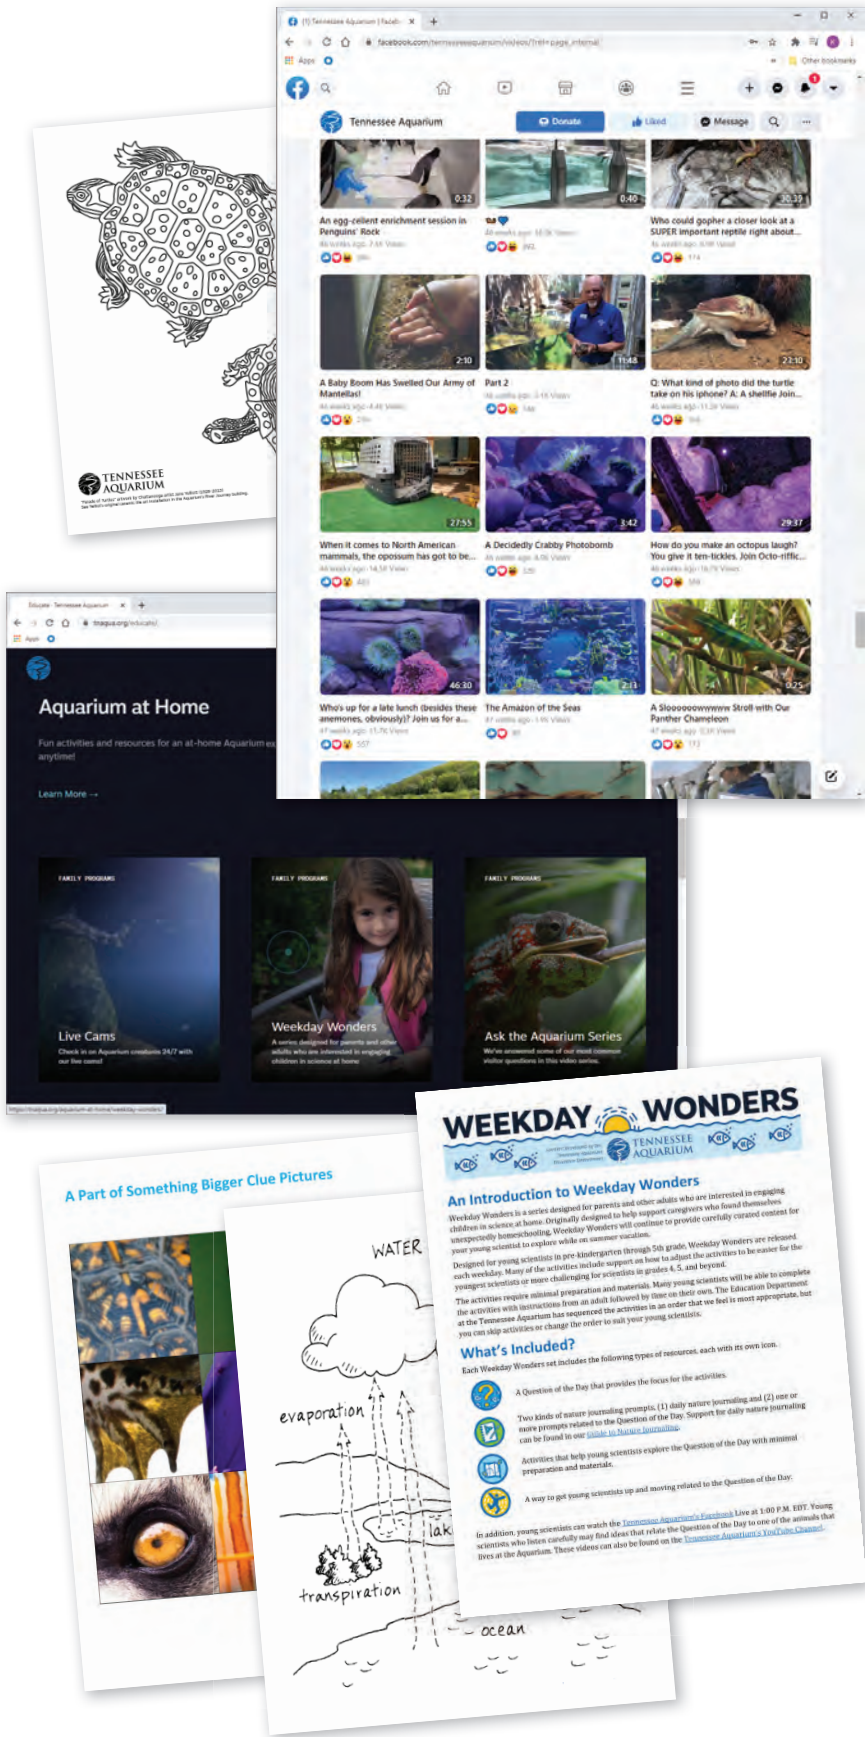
(1) Tennessee Aquarium | Faceb...

facebook.com/tennesseeaquarium/videos/?ref=page_internal

Apps

Other bookmarks

Tennessee Aquarium

Donate

Liked

Message

0:32

An egg-cellent enrichment session in Penguins' Rock

0:40

30:39

Who could gopher a closer look at a SUPER important reptile right about...

2:10

A Baby Boom Has Swelled Our Army of Mantellas!

11:48

Part 2

22:10

Q: What kind of photo did the turtle take on his iphone? A: A shellfie Join...

27:55

When it comes to North American mammals, the opossum has got to be...

3:42

A Decidedly Crabby Photobomb

29:37

How do you make an octopus laugh? You give it ten-tickles. Join Octo-riffic...

46:30

Who's up for a late lunch (besides these anemones, obviously)? Join us for a...

2:11

The Amazon of the Seas

0:25

A Sloooooowwwww Stroll with Our Panther Chameleon

TENNESSEE AQUARIUM

Educate - Tennessee Aquarium

tnaqua.org/educate/

Apps

Aquarium at Home

Fun activities and resources for an at-home Aquarium ex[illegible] anytime!

Learn More →

FAMILY PROGRAMS

Live Cams

Check in on Aquarium creatures 24/7 with our live cams!

FAMILY PROGRAMS

Weekday Wonders

A series designed for parents and other adults who are interested in engaging children in science at home

FAMILY PROGRAMS

Ask the Aquarium Series

We've answered some of our most common visitor questions in this video series.

https://tnaqua.org/aquarium-at-home/weekday-wonders/

A Part of Something Bigger Clue Pictures

WATER

evaporation

transpiration

lak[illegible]

ocean

WEEKDAY WONDERS

TENNESSEE AQUARIUM

An Introduction to Weekday Wonders

Weekday Wonders is a series designed for parents and other adults who are interested in engaging children in science at home. Originally designed to help support caregivers who found themselves unexpectedly homeschooling, Weekday Wonders will continue to provide carefully curated content for your young scientist to explore while on summer vacation.

Designed for young scientists in pre-kindergarten through 5th grade, Weekday Wonders are released each weekday. Many of the activities include support on how to adjust the activities to be easier for the youngest scientists or more challenging for scientists in grades 4, 5, and beyond.

The activities require minimal preparation and materials. Many young scientists will be able to complete the activities with instructions from an adult followed by time on their own. The Education Department at the Tennessee Aquarium has sequenced the activities in an order that we feel is most appropriate, but you can skip activities or change the order to suit your young scientists.

What's Included?

Each Weekday Wonders set includes the following types of resources, each with its own icon.

A Question of the Day that provides the focus for the activities.

Two kinds of nature journaling prompts, (1) daily nature journaling and (2) one or more prompts related to the Question of the Day. Support for daily nature journaling can be found in our Guide to Nature Journaling.

Activities that help young scientists explore the Question of the Day with minimal preparation and materials.

A way to get young scientists up and moving related to the Question of the Day.

In addition, young scientists can watch the Tennessee Aquarium's Facebook Live at 1:00 P.M. EDT. Young scientists who listen carefully may find ideas that relate the Question of the Day to one of the animals that lives at the Aquarium. These videos can also be found on the Tennessee Aquarium's YouTube Channel.